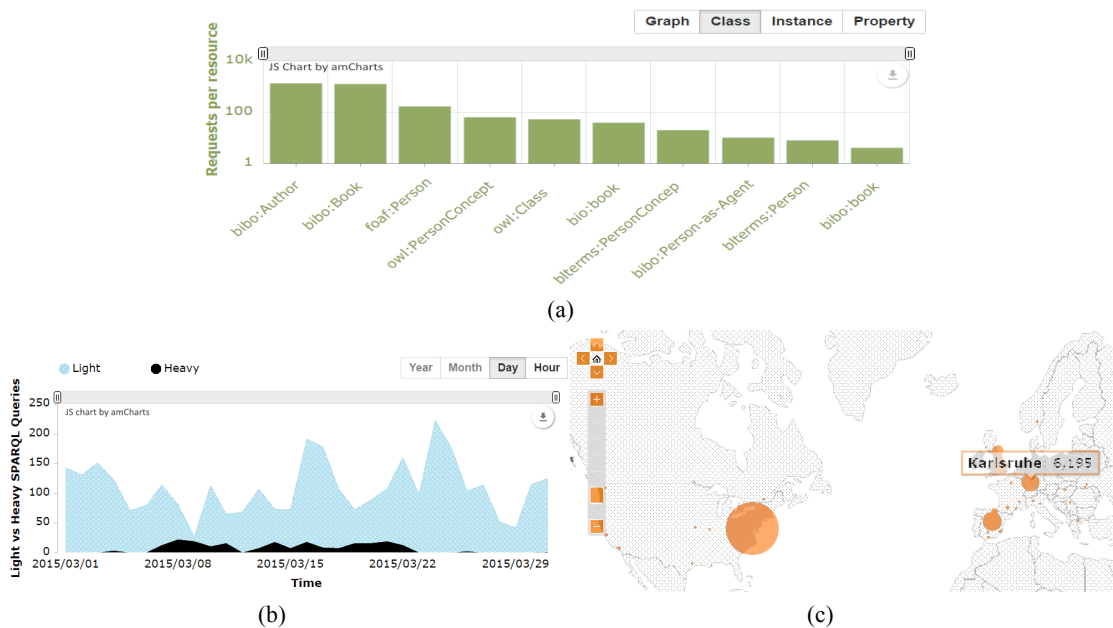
Graph Class Instance Property

JS Chart by amCharts

Requests per resource

10k
100
1

bibo:Author
bibo:Book
foaf:Person
owl:PersonConcept
owl:Class
bio:book
blterms:PersonConcep
bibo:Person-as-Agent
blterms:Person
bibo:book

(a)

Light Heavy

Year Month Day Hour

JS chart by amCharts

Light vs Heavy SPARQL Queries

250
200
150
100
50
0

2015/03/01 2015/03/08 2015/03/15 2015/03/22 2015/03/29

Time

(b)

Karlsruhe 6,195

(c)